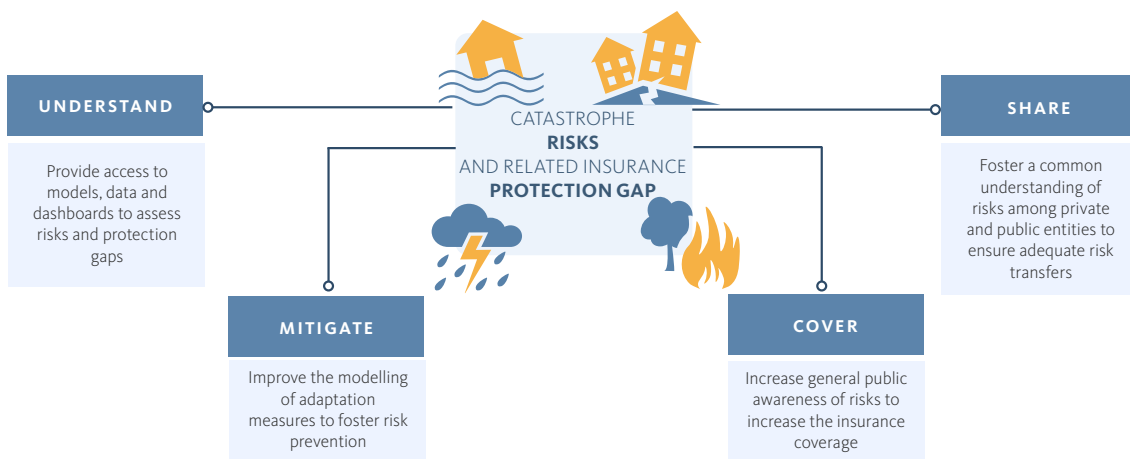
CATASTROPHE
RISKS
AND RELATED INSURANCE
PROTECTION GAP

UNDERSTAND

Provide access to models, data and dashboards to assess risks and protection gaps

MITIGATE

Improve the modelling of adaptation measures to foster risk prevention

COVER

Increase general public awareness of risks to increase the insurance coverage

SHARE

Foster a common understanding of risks among private and public entities to ensure adequate risk transfers